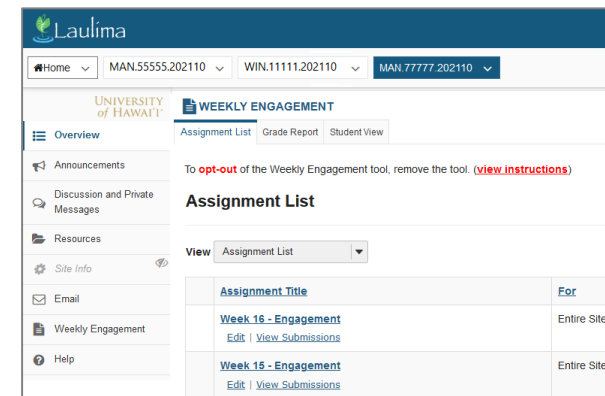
Laulima

Home | MAN.55555.202110 | WIN.11111.202110 | MAN.77777.202110

UNIVERSITY of HAWAIʻI

Overview
Announcements
Discussion and Private Messages
Resources
Site Info
Email
Weekly Engagement
Help

WEEKLY ENGAGEMENT

Assignment List | Grade Report | Student View

To opt-out of the Weekly Engagement tool, remove the tool. (view instructions)

Assignment List

View Assignment List

| | Assignment Title | For |
|---|---|---|
| | Week 16 - Engagement Edit \| View Submissions | Entire Site |
| | Week 15 - Engagement Edit \| View Submissions | Entire Site |